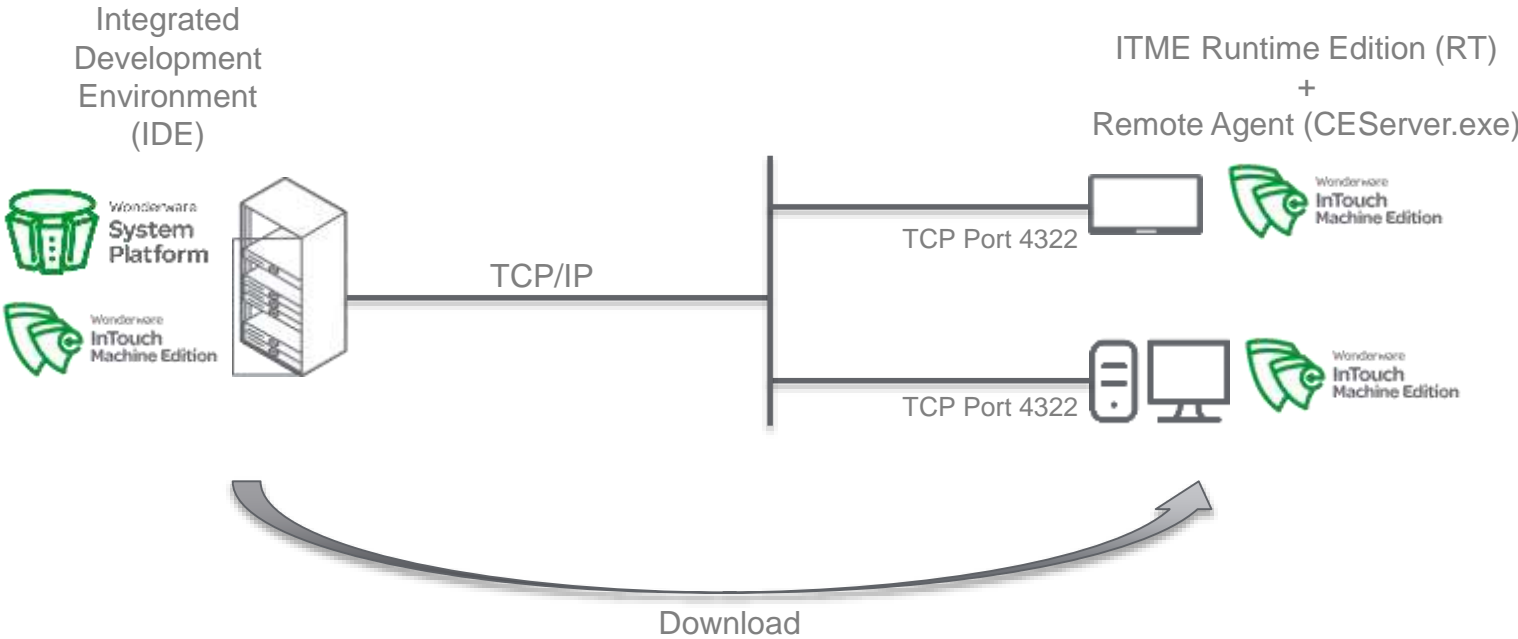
Integrated Development Environment (IDE)

Wonderware
System Platform

Wonderware
InTouch
Machine Edition

TCP/IP

ITME Runtime Edition (RT)
+
Remote Agent (CEServer.exe)

Wonderware
InTouch
Machine Edition

TCP Port 4322

Wonderware
InTouch
Machine Edition

TCP Port 4322

Download